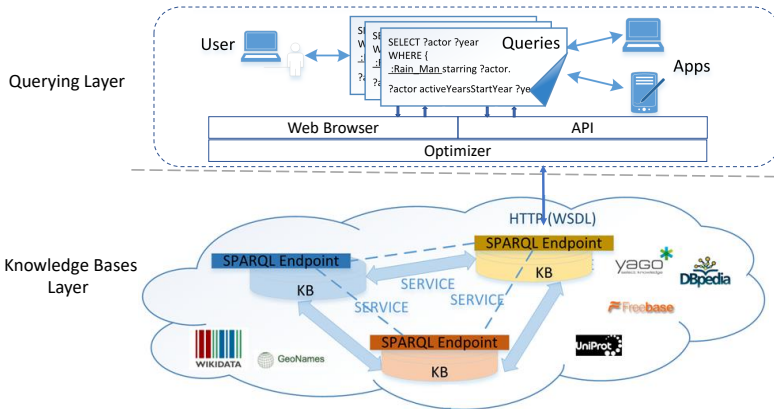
Querying Layer

User

SELECT ?actor ?year
WHERE {
:Rain_Man starring ?actor.
?actor activeYearsStartYear ?ye

Queries

Apps

Web Browser

API

Optimizer

Knowledge Bases Layer

HTTP(WSDL)

SPARQL Endpoint

KB

SPARQL Endpoint

KB

SERVICE

SERVICE

SERVICE

SPARQL Endpoint

KB

yago

DBpedia

Freebase

UniProt

WIKIDATA

GeoNames